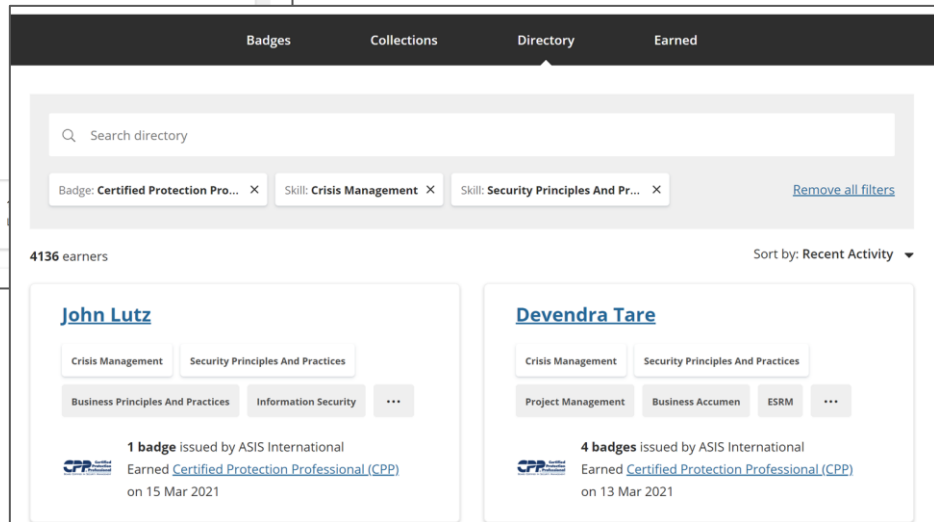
Badges Collections Directory Earned

Search directory

Badge: **Certified Protection Pro...** ×
Skill: **Crisis Management** ×
Skill: **Security Principles And Pr...** ×
Remove all filters

**4136** earners

Sort by: **Recent Activity**

John Lutz

Crisis Management
Security Principles And Practices
Business Principles And Practices
Information Security
...

**1 badge** issued by ASIS International
Earned Certified Protection Professional (CPP) on 15 Mar 2021

Devendra Tare

Crisis Management
Security Principles And Practices
Project Management
Business Accumen
ESRM
...

**4 badges** issued by ASIS International
Earned Certified Protection Professional (CPP) on 13 Mar 2021